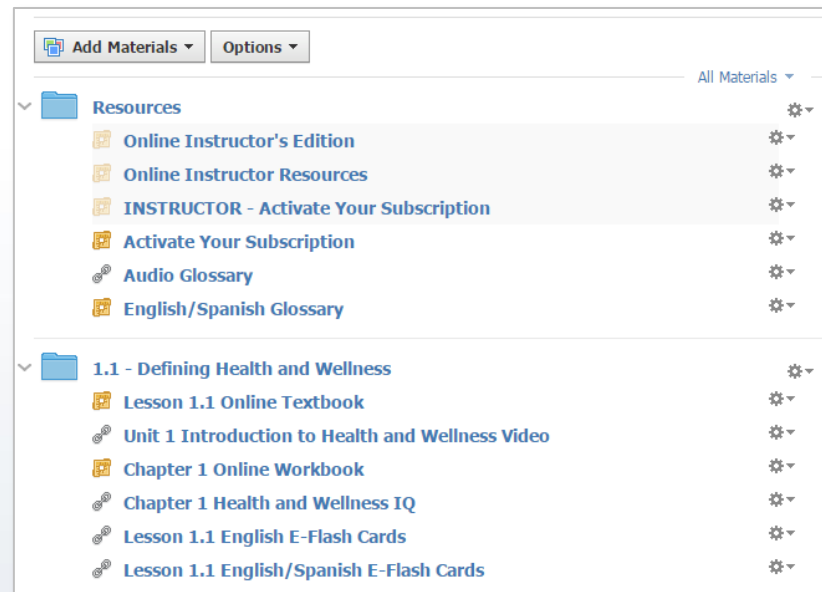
Add Materials ▾ Options ▾

All Materials ▾

Resources

Online Instructor's Edition

Online Instructor Resources

INSTRUCTOR - Activate Your Subscription

Activate Your Subscription

Audio Glossary

English/Spanish Glossary

1.1 - Defining Health and Wellness

Lesson 1.1 Online Textbook

Unit 1 Introduction to Health and Wellness Video

Chapter 1 Online Workbook

Chapter 1 Health and Wellness IQ

Lesson 1.1 English E-Flash Cards

Lesson 1.1 English/Spanish E-Flash Cards